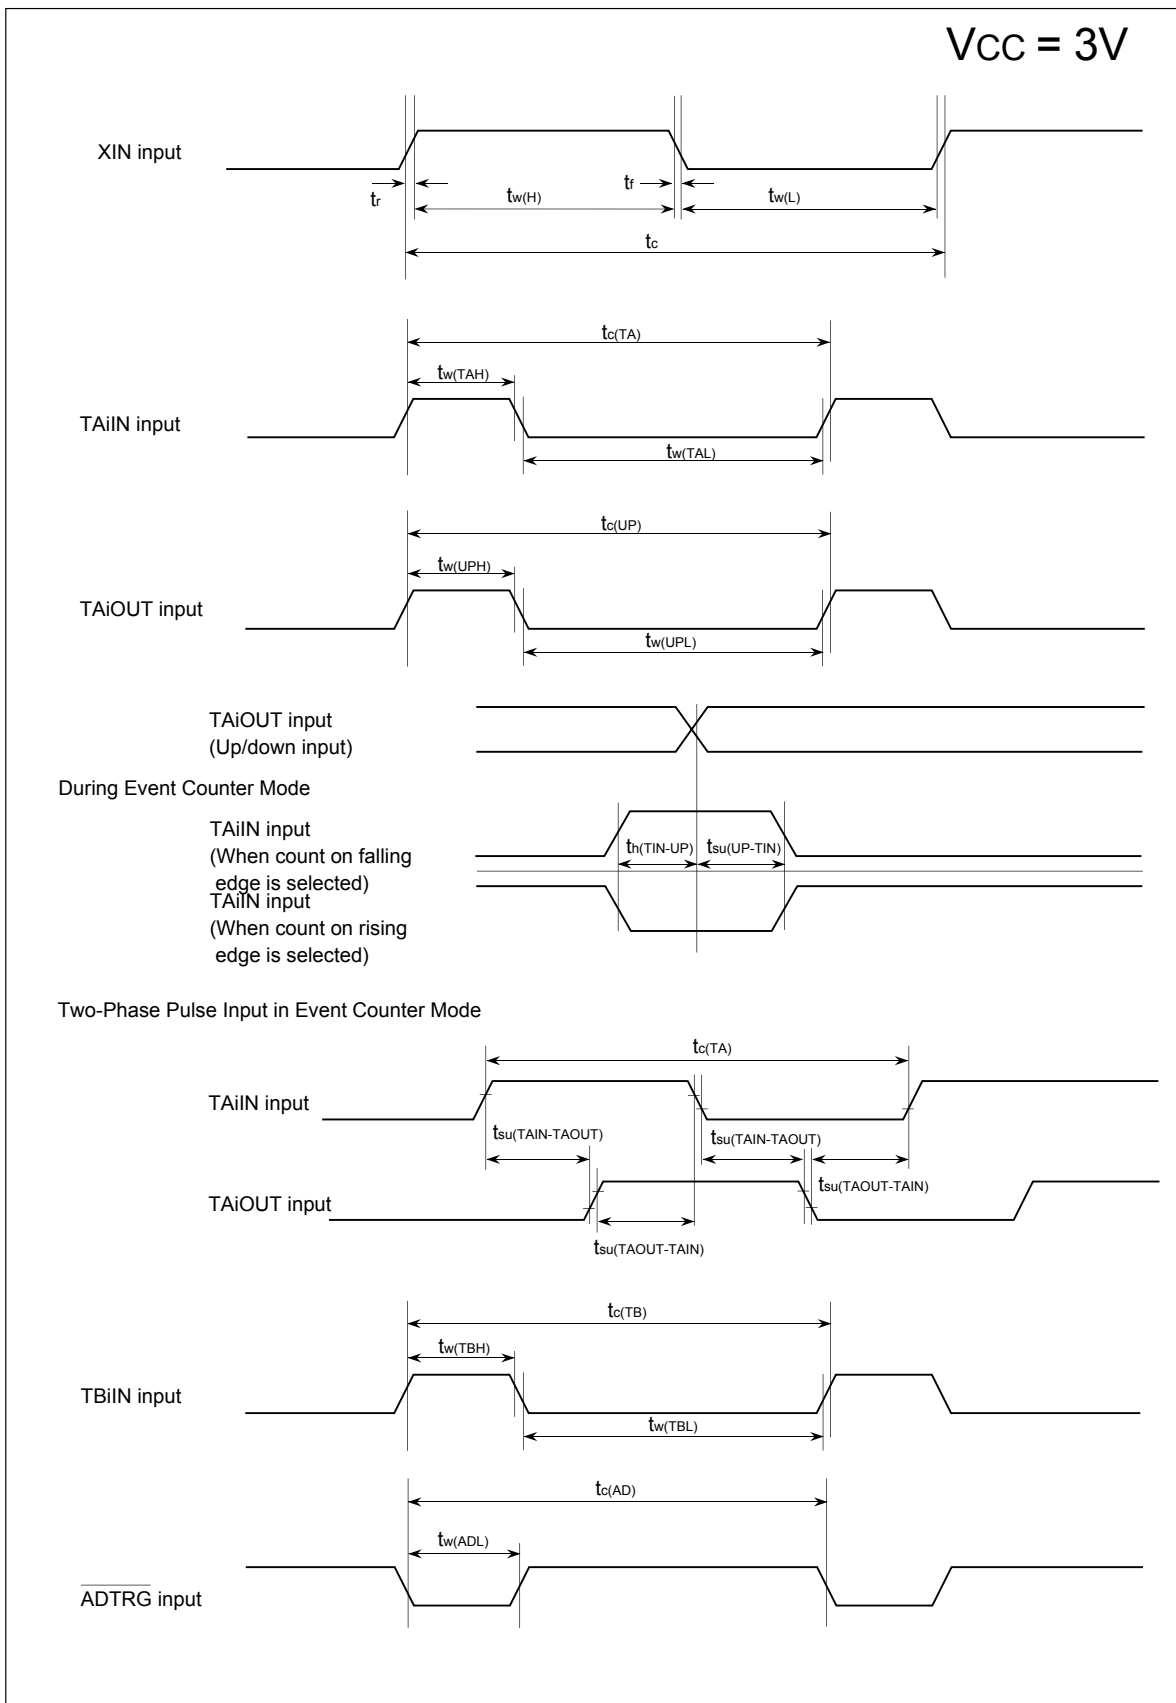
VCC = 3V

XIN input

$t_r$

$t_{w(H)}$

$t_f$

$t_{w(L)}$

$t_c$

$t_{c(TA)}$

$t_{w(TAH)}$

TAiIN input

$t_{w(TAL)}$

$t_{c(UP)}$

$t_{w(UPH)}$

TAiOUT input

$t_{w(UPL)}$

TAiOUT input
(Up/down input)

During Event Counter Mode

TAiIN input
(When count on falling edge is selected)

$t_{h(TIN-UP)}$

$t_{su(UP-TIN)}$

TAiIN input
(When count on rising edge is selected)

Two-Phase Pulse Input in Event Counter Mode

$t_{c(TA)}$

TAiIN input

$t_{su(TAIN-TAOUT)}$

$t_{su(TAIN-TAOUT)}$

$t_{su(TAOUT-TAIN)}$

TAiOUT input

$t_{su(TAOUT-TAIN)}$

$t_{c(TB)}$

$t_{w(TBH)}$

TBiIN input

$t_{w(TBL)}$

$t_{c(AD)}$

$t_{w(ADL)}$

$\overline{ADTRG}$ input